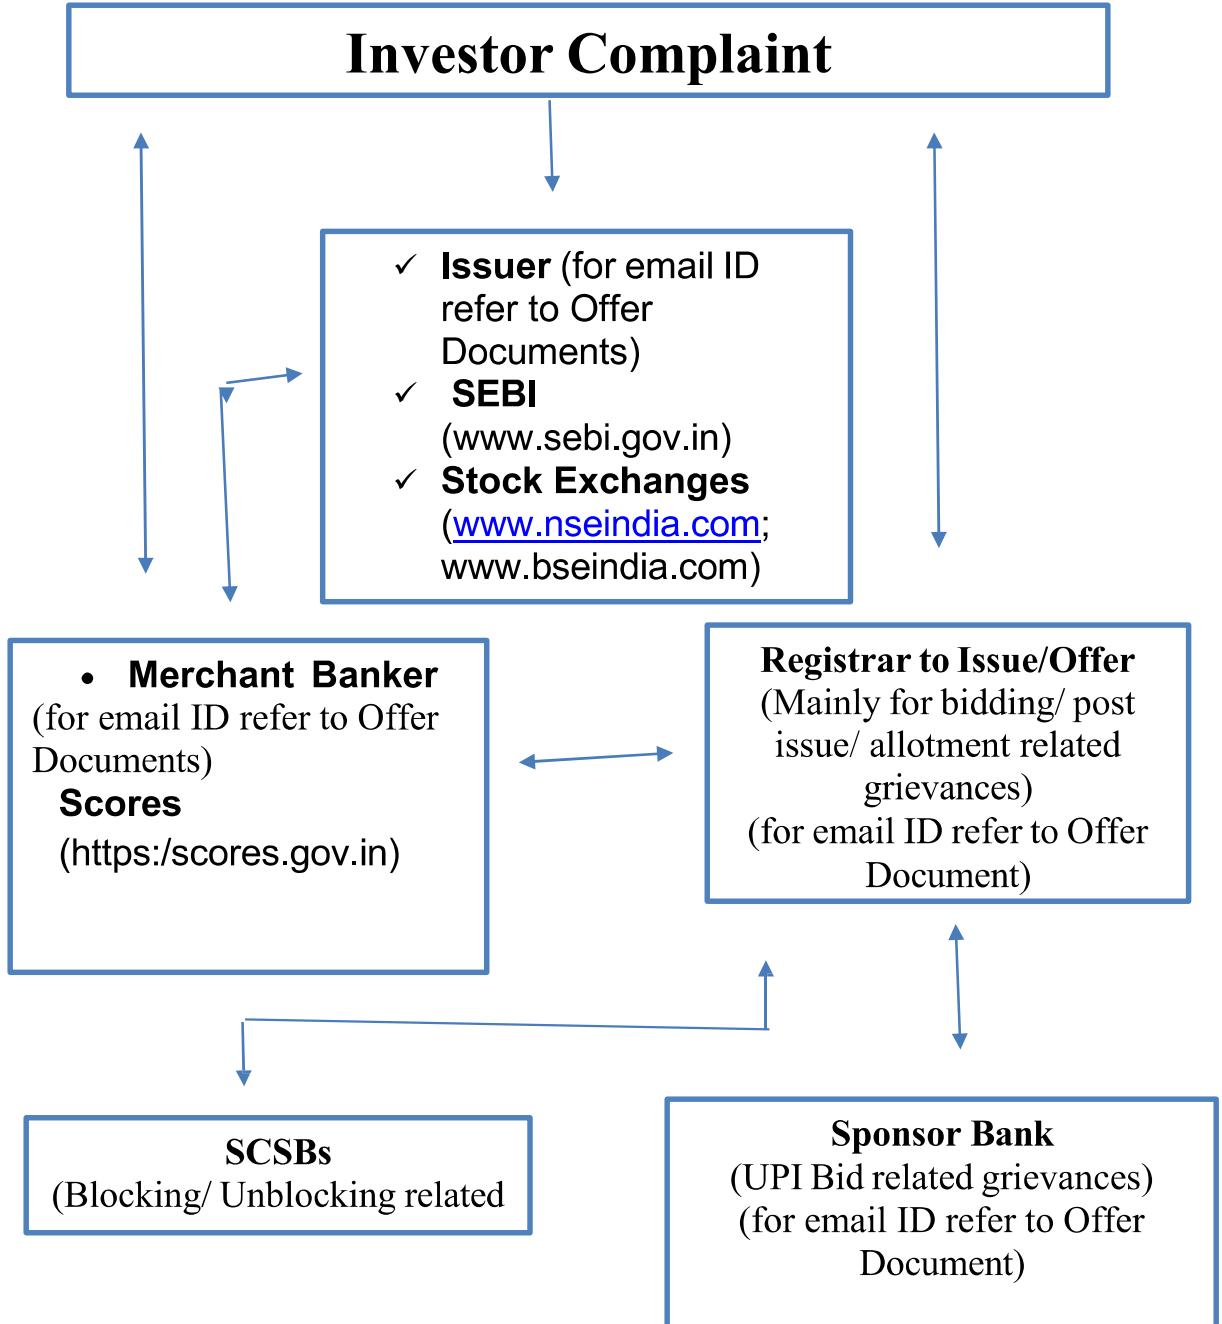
Investor Complaint

✓ **Issuer** (for email ID refer to Offer Documents)
✓ **SEBI** (www.sebi.gov.in)
✓ **Stock Exchanges** (www.nseindia.com; www.bseindia.com)

• **Merchant Banker** (for email ID refer to Offer Documents)
**Scores** (https:/scores.gov.in)

**Registrar to Issue/Offer**
(Mainly for bidding/ post issue/ allotment related grievances)
(for email ID refer to Offer Document)

**SCSBs**
(Blocking/ Unblocking related

**Sponsor Bank**
(UPI Bid related grievances)
(for email ID refer to Offer Document)